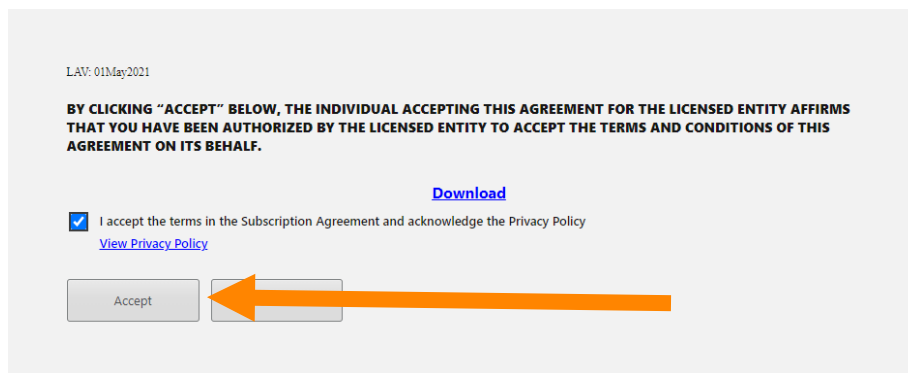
LAV: 01May2021

BY CLICKING "ACCEPT" BELOW, THE INDIVIDUAL ACCEPTING THIS AGREEMENT FOR THE LICENSED ENTITY AFFIRMS THAT YOU HAVE BEEN AUTHORIZED BY THE LICENSED ENTITY TO ACCEPT THE TERMS AND CONDITIONS OF THIS AGREEMENT ON ITS BEHALF.

Download

I accept the terms in the Subscription Agreement and acknowledge the Privacy Policy

View Privacy Policy

Accept